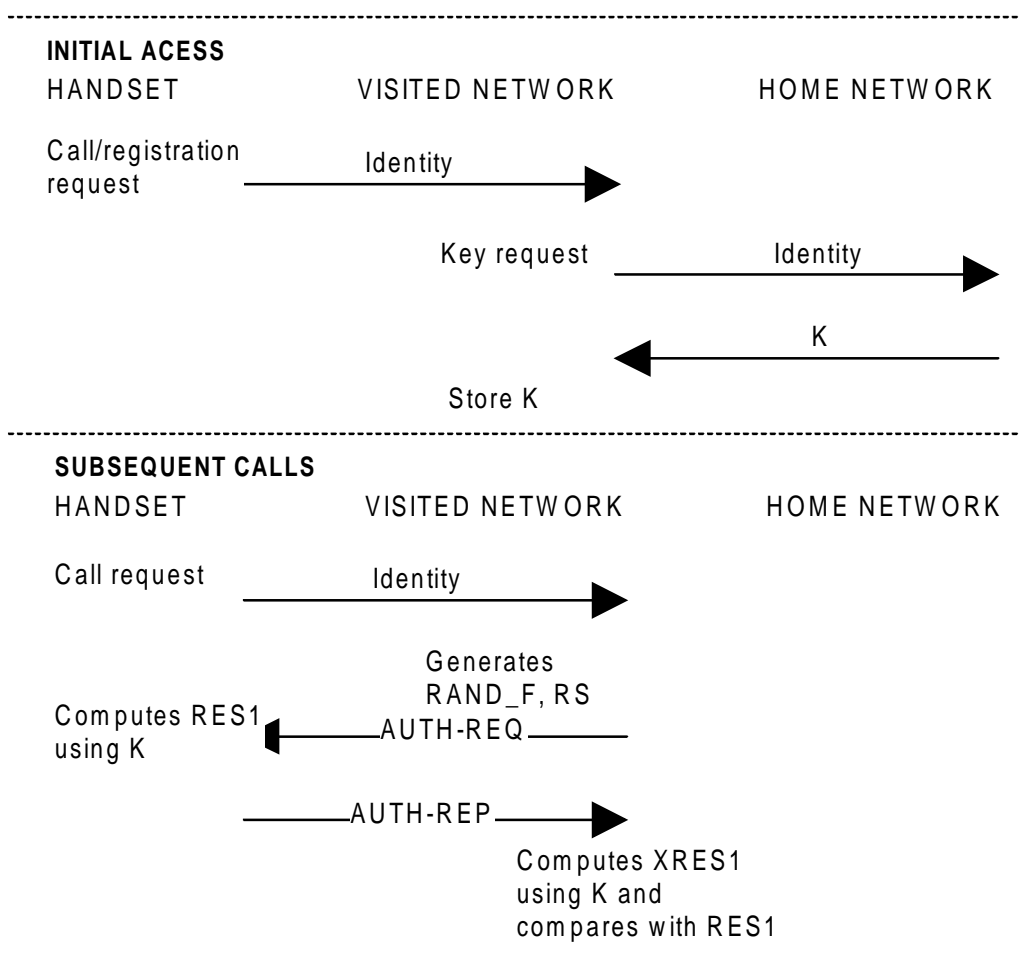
INITIAL ACESS

HANDSET VISITED NETWORK HOME NETWORK

Call/registration request

Identity

Key request

Identity

K

Store K

SUBSEQUENT CALLS

HANDSET VISITED NETWORK HOME NETWORK

Call request

Identity

Generates RAND_F, RS

Computes RES1 using K

AUTH-REQ

AUTH-REP

Computes XRES1 using K and compares with RES1